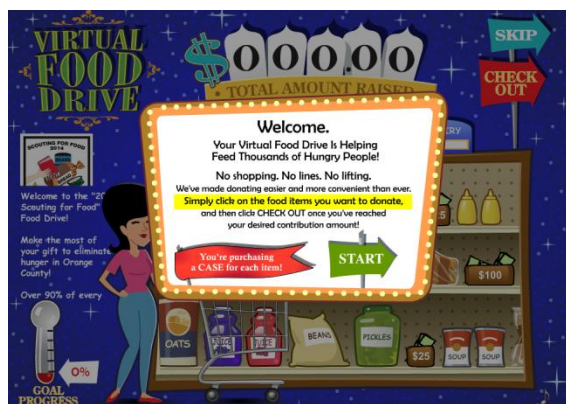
VIRTUAL FOOD DRIVE

$ 0 0 0 0 0

TOTAL AMOUNT RAISED

SKIP

CHECK OUT

SCOUTING FOR FOOD 2014

Welcome to the "20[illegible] Scouting for Food" Food Drive!

Make the most of your gift to eliminate hunger in Orange County!

Over 90% of every

0%

GOAL PROGRESS

Welcome.

Your Virtual Food Drive Is Helping Feed Thousands of Hungry People!

No shopping. No lines. No lifting.

We've made donating easier and more convenient than ever.

Simply click on the food items you want to donate, and then click CHECK OUT once you've reached your desired contribution amount!

You're purchasing a CASE for each item!

START

$100

OATS

JUICE

JUICE

BEANS

PICKLES

$25

SOUP

SOUP